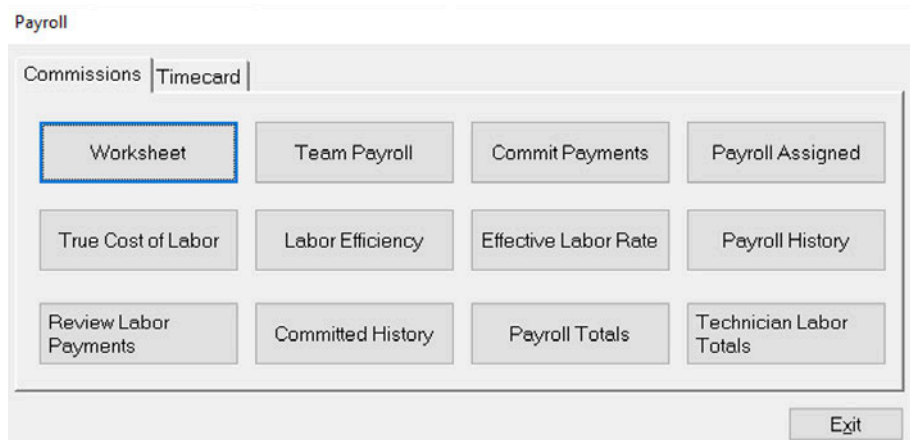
Payroll

Commissions | Timecard

Worksheet
Team Payroll
Commit Payments
Payroll Assigned

True Cost of Labor
Labor Efficiency
Effective Labor Rate
Payroll History

Review Labor Payments
Committed History
Payroll Totals
Technician Labor Totals

Exit